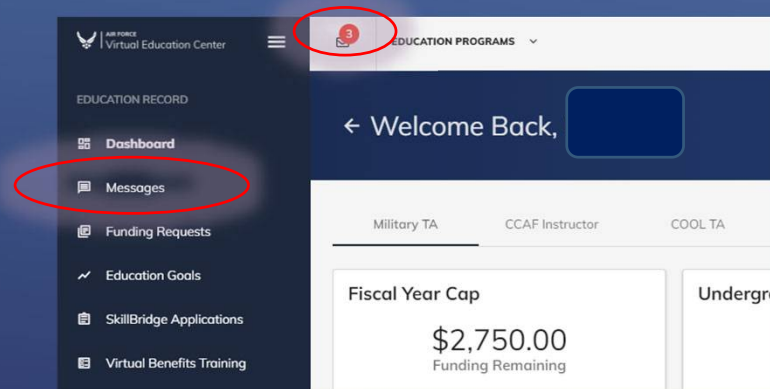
AIR FORCE
Virtual Education Center

3

EDUCATION PROGRAMS

EDUCATION RECORD

Dashboard

Messages

Funding Requests

Education Goals

SkillBridge Applications

Virtual Benefits Training

← Welcome Back,

Military TA

CCAF Instructor

COOL TA

Fiscal Year Cap

$2,750.00

Funding Remaining

Undergr